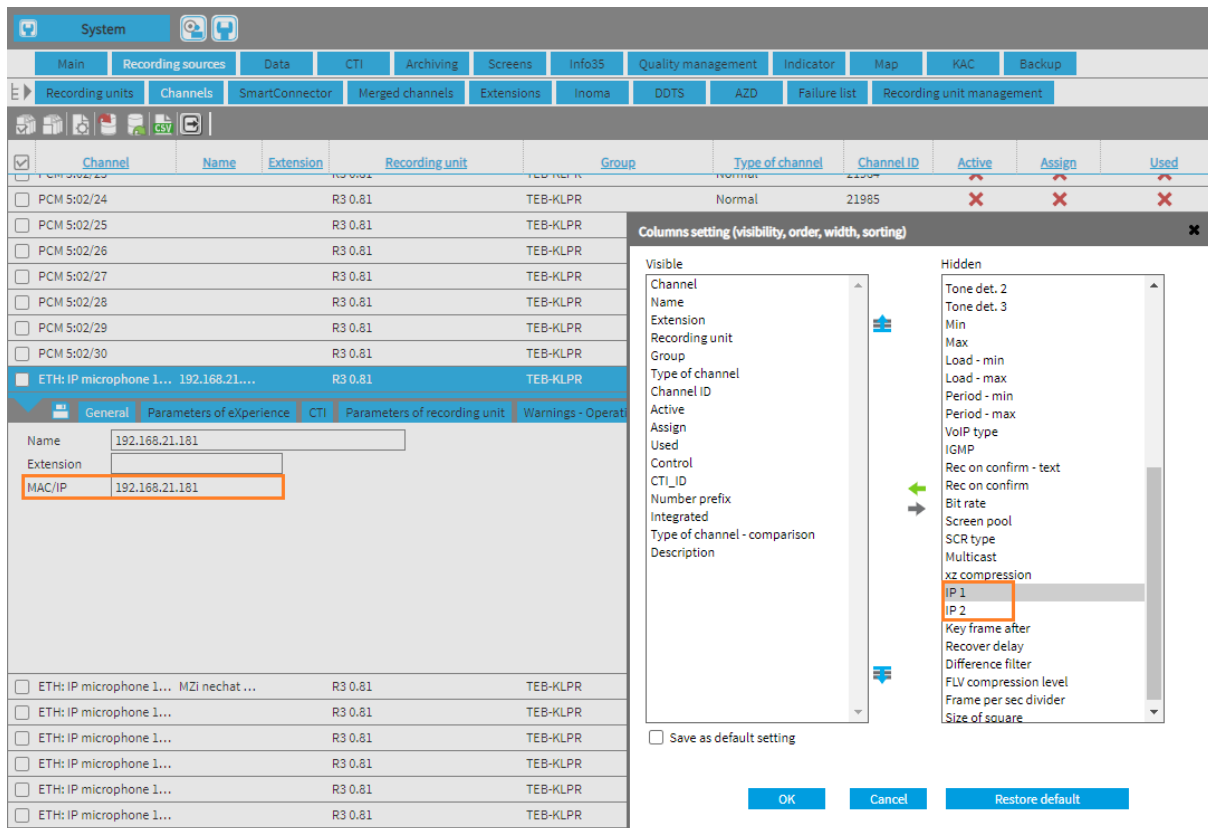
System

Main | Recording sources | Data | CTI | Archiving | Screens | Info35 | Quality management | Indicator | Map | KAC | Backup

Recording units | Channels | SmartConnector | Merged channels | Extensions | Inoma | DDTS | AZD | Failure list | Recording unit management

| Channel | Name | Extension | Recording unit | Group | Type of channel | Channel ID | Active | Assign | Used |
|---|---|---|---|---|---|---|---|---|---|
| PCM 5:02/24 | | | R3 0.81 | TEB-KLPR | Normal | 21985 | ✕ | ✕ | ✕ |
| PCM 5:02/25 | | | R3 0.81 | TEB-KLPR | | | | | |
| PCM 5:02/26 | | | R3 0.81 | TEB-KLPR | | | | | |
| PCM 5:02/27 | | | R3 0.81 | TEB-KLPR | | | | | |
| PCM 5:02/28 | | | R3 0.81 | TEB-KLPR | | | | | |
| PCM 5:02/29 | | | R3 0.81 | TEB-KLPR | | | | | |
| PCM 5:02/30 | | | R3 0.81 | TEB-KLPR | | | | | |
| ETH: IP microphone 1... | 192.168.21.... | | R3 0.81 | TEB-KLPR | | | | | |

General | Parameters of eXperience | CTI | Parameters of recording unit | Warnings - Operati

Name 192.168.21.181
Extension
MAC/IP 192.168.21.181

| ETH: IP microphone 1... | MZi nechat ... | R3 0.81 | TEB-KLPR |
|---|---|---|---|
| ETH: IP microphone 1... | | R3 0.81 | TEB-KLPR |
| ETH: IP microphone 1... | | R3 0.81 | TEB-KLPR |
| ETH: IP microphone 1... | | R3 0.81 | TEB-KLPR |
| ETH: IP microphone 1... | | R3 0.81 | TEB-KLPR |
| ETH: IP microphone 1... | | R3 0.81 | TEB-KLPR |

Columns setting (visibility, order, width, sorting)

Visible
Channel
Name
Extension
Recording unit
Group
Type of channel
Channel ID
Active
Assign
Used
Control
CTI_ID
Number prefix
Integrated
Type of channel - comparison
Description

Hidden
Tone det. 2
Tone det. 3
Min
Max
Load - min
Load - max
Period - min
Period - max
VoIP type
IGMP
Rec on confirm - text
Rec on confirm
Bit rate
Screen pool
SCR type
Multicast
xz compression
IP 1
IP 2
Key frame after
Recover delay
Difference filter
FLV compression level
Frame per sec divider
Size of square

Save as default setting

OK Cancel Restore default